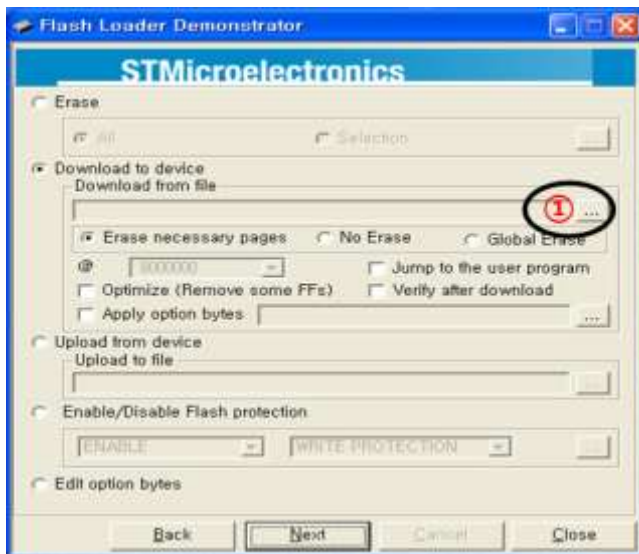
Flash Loader Demonstrator

STMicroelectronics

Erase

All

Selection

...

Download to device

Download from file

①

...

Erase necessary pages

No Erase

Global Erase

@

8000000

Jump to the user program

Optimize (Remove some FFs)

Verify after download

Apply option bytes

...

Upload from device

Upload to file

...

Enable/Disable Flash protection

ENABLE

WRITE PROTECTION

...

Edit option bytes

Back

Next

Cancel

Close